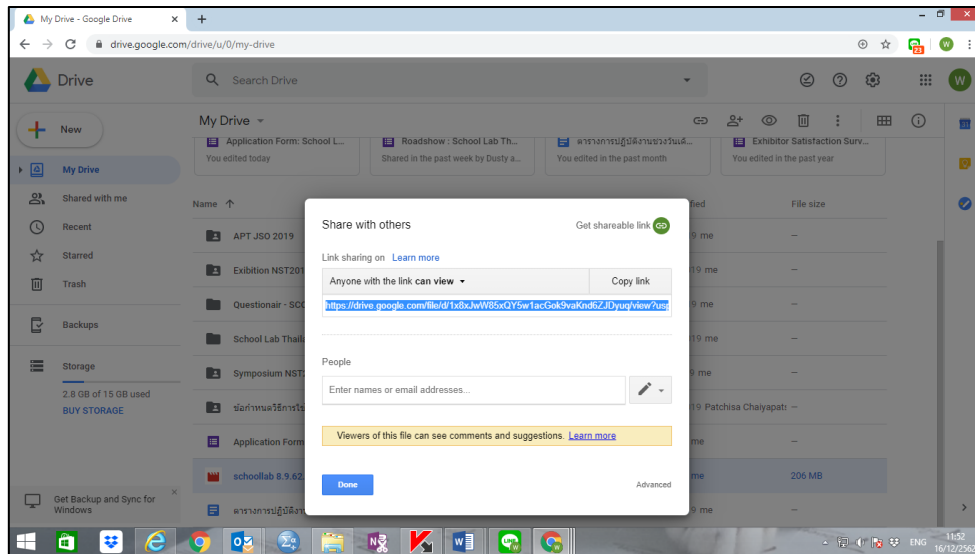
My Drive - Google Drive
drive.google.com/drive/u/0/my-drive
Drive
Search Drive
New
My Drive
Shared with me
Recent
Starred
Trash
Backups
Storage
2.8 GB of 15 GB used
BUY STORAGE
Get Backup and Sync for Windows
My Drive
Application Form: School L...
You edited today
Roadshow : School Lab Th...
Shared in the past week by Dusty a...
ตารางการปฏิบัติงานช่วงวันเด...
You edited in the past month
Exhibitor Satisfaction Surv...
You edited in the past year
Name
APT JSO 2019
Exhibition NST201
Questionair - SC
School Lab Thail
Symposium NST
ข้อกำหนดวิธีการใช
Application Form
schoollab 8.9.62
ตารางการปฏิบัติงา
fied
9 me
19 me
9 me
19 me
9 me
19 Patchisa Chaiyapat
me
me
9 me
File size
206 MB
Share with others
Get shareable link
Link sharing on Learn more
Anyone with the link can view
Copy link
https://drive.google.com/file/d/1x8xJwW85xQY5w1acGok9vaKnd6ZJDyuq/view?usp
People
Enter names or email addresses...
Viewers of this file can see comments and suggestions. Learn more
Done
Advanced
ENG
11:52
16/12/256